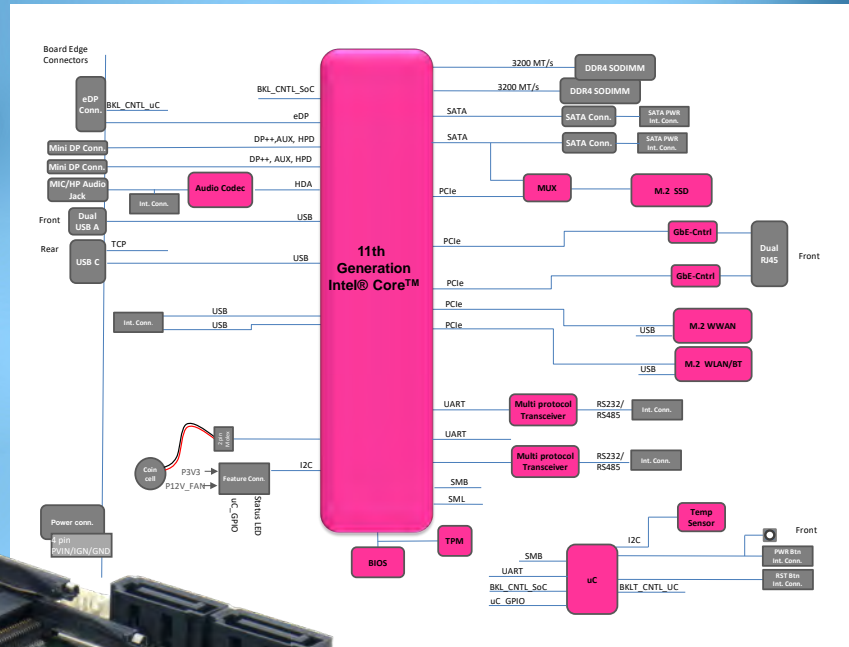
Board Edge Connectors

eDP Conn.
BKL_CNTL_uC
Mini DP Conn.
Mini DP Conn.
MIC/HP Audio Jack
Int. Conn.
Audio Codec
Front
Dual USB A
Rear
USB C
TCP
Int. Conn.
USB
USB

BKL_CNTL_SoC
eDP
DP++,AUX, HPD
DP++, AUX, HPD
HDA
USB
USB

11th Generation Intel® Core™

3200 MT/s
DDR4 SODIMM
3200 MT/s
DDR4 SODIMM
SATA
SATA Conn.
SATA PWR Int. Conn.
SATA
SATA Conn.
SATA PWR Int. Conn.
PCIe
MUX
M.2 SSD
PCIe
GbE-Cntrl
Dual RJ45
Front
PCIe
GbE-Cntrl
PCIe
PCIe
USB
M.2 WWAN
USB
M.2 WLAN/BT
UART
Multi protocol Transceiver
RS232/ RS485
Int. Conn.
UART
Multi protocol Transceiver
RS232/ RS485
Int. Conn.

Coin cell
P3V3
P12V_FAN
Feature Conn.
uC_GPIO
Status LED
I2C
SMB
SML

Power conn.
4 pin PVIN/IGN/GND
BIOS
TPM

Temp Sensor
I2C
Front
PWR Btn Int. Conn.
RST Btn Int. Conn.
SMB
UART
BKL_CNTL_SoC
uC_GPIO
uC
BKLT_CNTL_UC